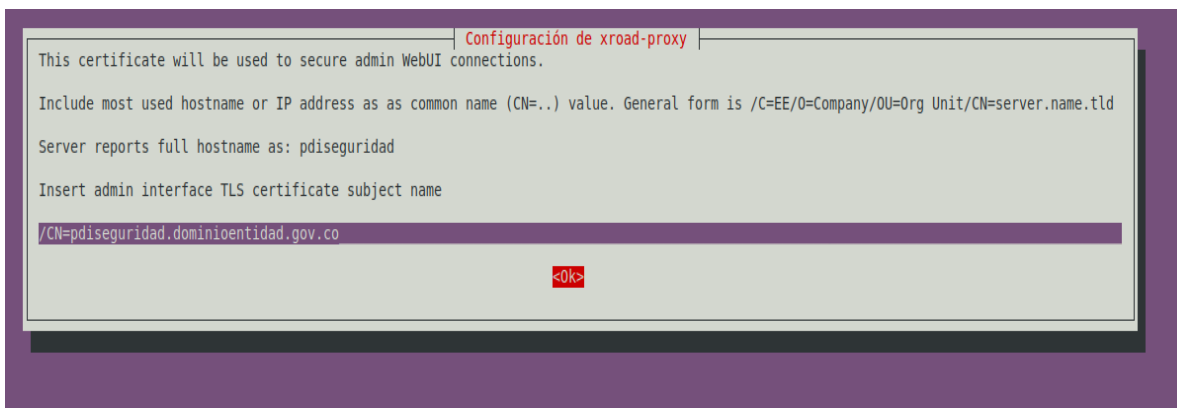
Configuración de xroad-proxy

This certificate will be used to secure admin WebUI connections.

Include most used hostname or IP address as as common name (CN=..) value. General form is /C=EE/O=Company/OU=Org Unit/CN=server.name.tld

Server reports full hostname as: pdiseguridad

Insert admin interface TLS certificate subject name

/CN=pdiseguridad.dominioentidad.gov.co

<Ok>